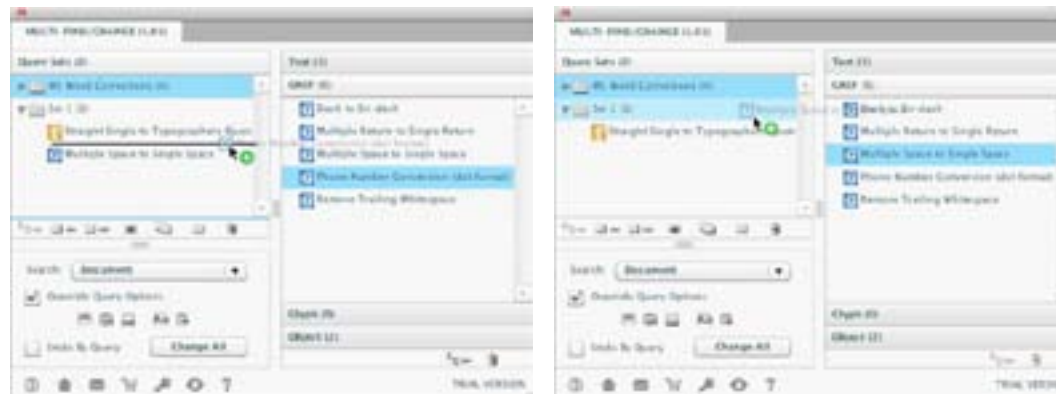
MULTI-FIND/CHANGE (1.8.1)

Query Sets (2)

Text (1)

GREP (6)

Set 1 (2)

Straight Single to Typographers Quote

Multiple Space to Single Space

Dash to En dash

Multiple Return to Single Return

Multiple Space to Single Space

Phone Number Conversion (dot format)

Remove Trailing Whitespace

Search: Document

Override Query Options

Undo By Query

Change All

Glyph (0)

Object (2)

TRIAL VERSION

MULTI-FIND/CHANGE (1.8.1)

Query Sets (2)

Text (1)

GREP (6)

Set 1 (2)

Straight Single to Typographers Quote

Multiple Space to Single Space

Dash to En dash

Multiple Return to Single Return

Multiple Space to Single Space

Phone Number Conversion (dot format)

Remove Trailing Whitespace

Search: Document

Override Query Options

Undo By Query

Change All

Glyph (0)

Object (2)

TRIAL VERSION